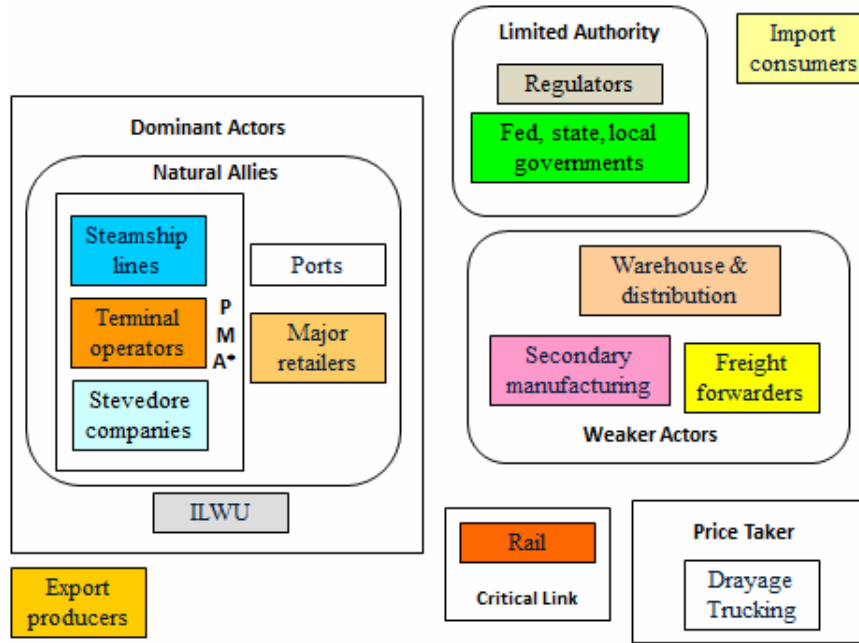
Limited Authority

Regulators

Fed, state, local governments

Import consumers

Dominant Actors

Natural Allies

Steamship lines

Terminal operators

Stevedore companies

P M A*

Ports

Major retailers

ILWU

Warehouse & distribution

Secondary manufacturing

Freight forwarders

Weaker Actors

Rail

Critical Link

Price Taker

Drayage Trucking

Export producers